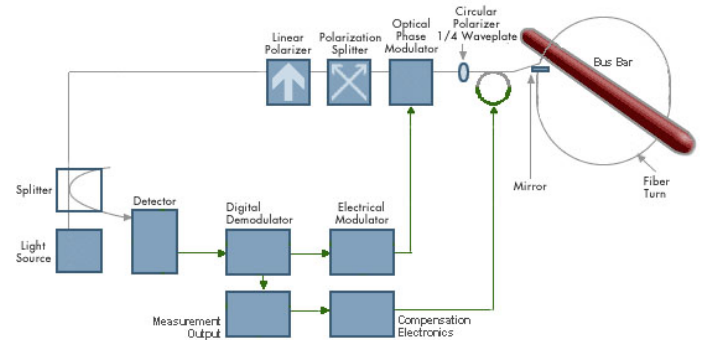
Linear Polarizer

Polarization Splitter

Optical Phase Modulator

Circular Polarizer 1/4 Waveplate

Bus Bar

Mirror

Fiber Turn

Splitter

Light Source

Detector

Digital Demodulator

Electrical Modulator

Measurement Output

Compensation Electronics